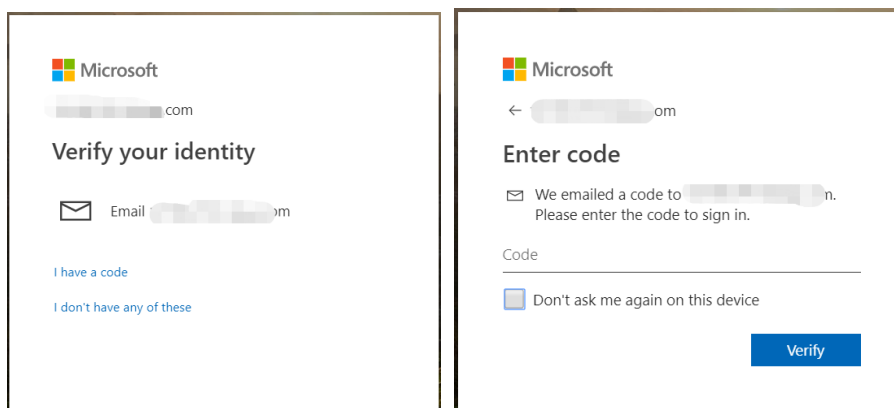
Microsoft

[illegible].com

Verify your identity

Email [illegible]om

I have a code

I don't have any of these

Microsoft

← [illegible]om

Enter code

We emailed a code to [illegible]n. Please enter the code to sign in.

Code

Don't ask me again on this device

Verify